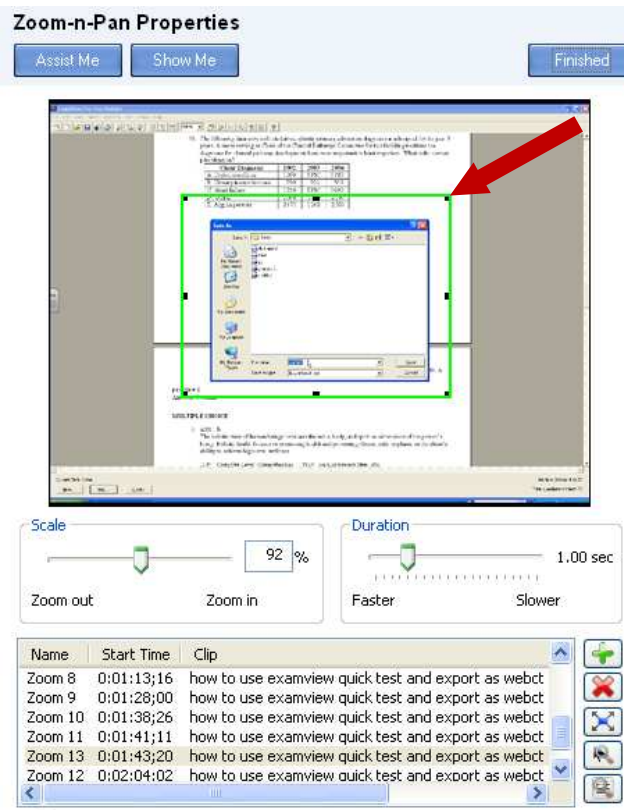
Zoom-n-Pan Properties

Assist Me

Show Me

Finished

Scale

92 %

Zoom out

Zoom in

Duration

1.00 sec

Faster

Slower

| Name | Start Time | Clip |
|---|---|---|
| Zoom 8 | 0:01:13;16 | how to use examview quick test and export as webct |
| Zoom 9 | 0:01:28;00 | how to use examview quick test and export as webct |
| Zoom 10 | 0:01:38;26 | how to use examview quick test and export as webct |
| Zoom 11 | 0:01:41;11 | how to use examview quick test and export as webct |
| Zoom 13 | 0:01:43;20 | how to use examview quick test and export as webct |
| Zoom 12 | 0:02:04;02 | how to use examview quick test and export as webct |